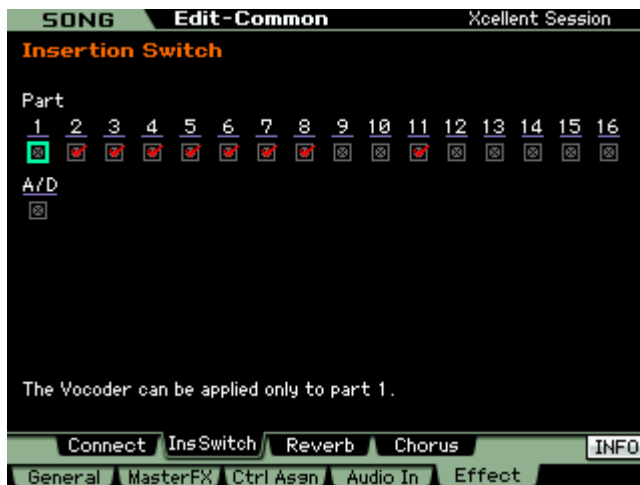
SONG Edit-Common Xcellent Session

Insertion Switch

Part

| 1 | 2 | 3 | 4 | 5 | 6 | 7 | 8 | 9 | 10 | 11 | 12 | 13 | 14 | 15 | 16 |
|---|---|---|---|---|---|---|---|---|---|---|---|---|---|---|---|

A/D

The Vocoder can be applied only to part 1.

Connect Ins Switch Reverb Chorus INFO

General MasterFX Ctrl Asgn Audio In Effect